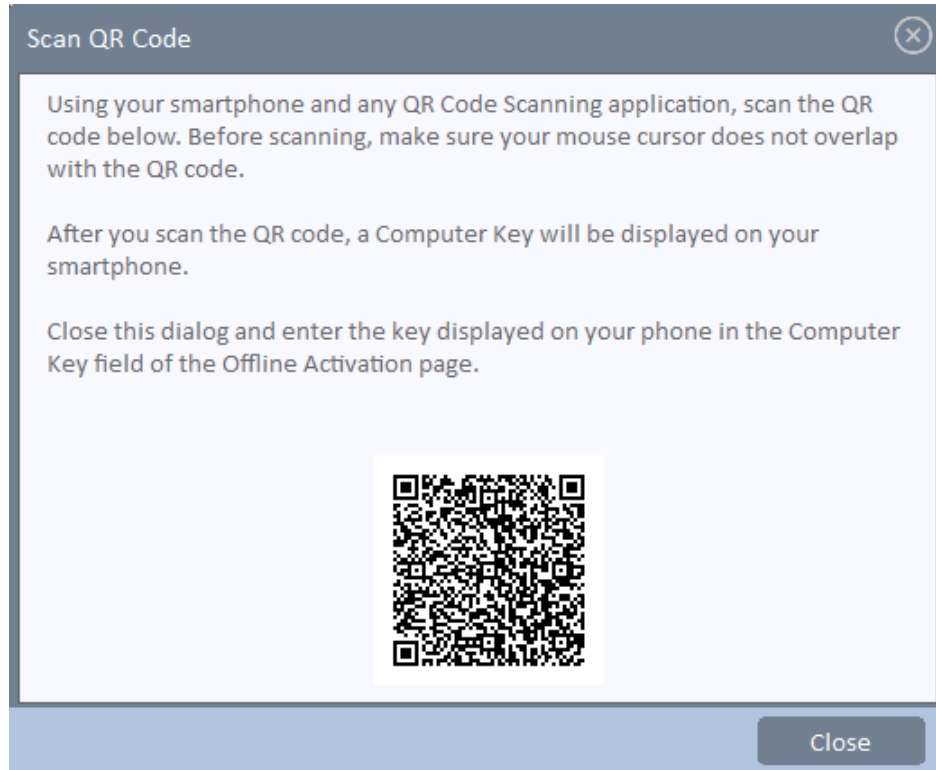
Scan QR Code

Using your smartphone and any QR Code Scanning application, scan the QR code below. Before scanning, make sure your mouse cursor does not overlap with the QR code.

After you scan the QR code, a Computer Key will be displayed on your smartphone.

Close this dialog and enter the key displayed on your phone in the Computer Key field of the Offline Activation page.

Close